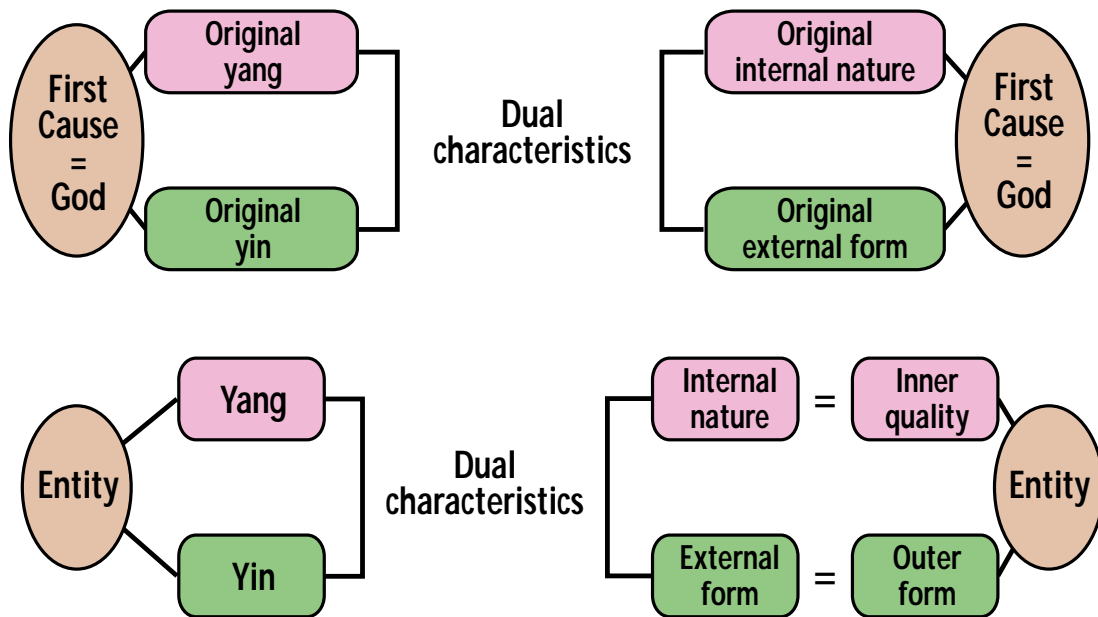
First Cause = God

Original yang

Original yin

Dual characteristics

Original internal nature

Original external form

First Cause = God

Entity

Yang

Yin

Dual characteristics

Internal nature = Inner quality

External form = Outer form

Entity